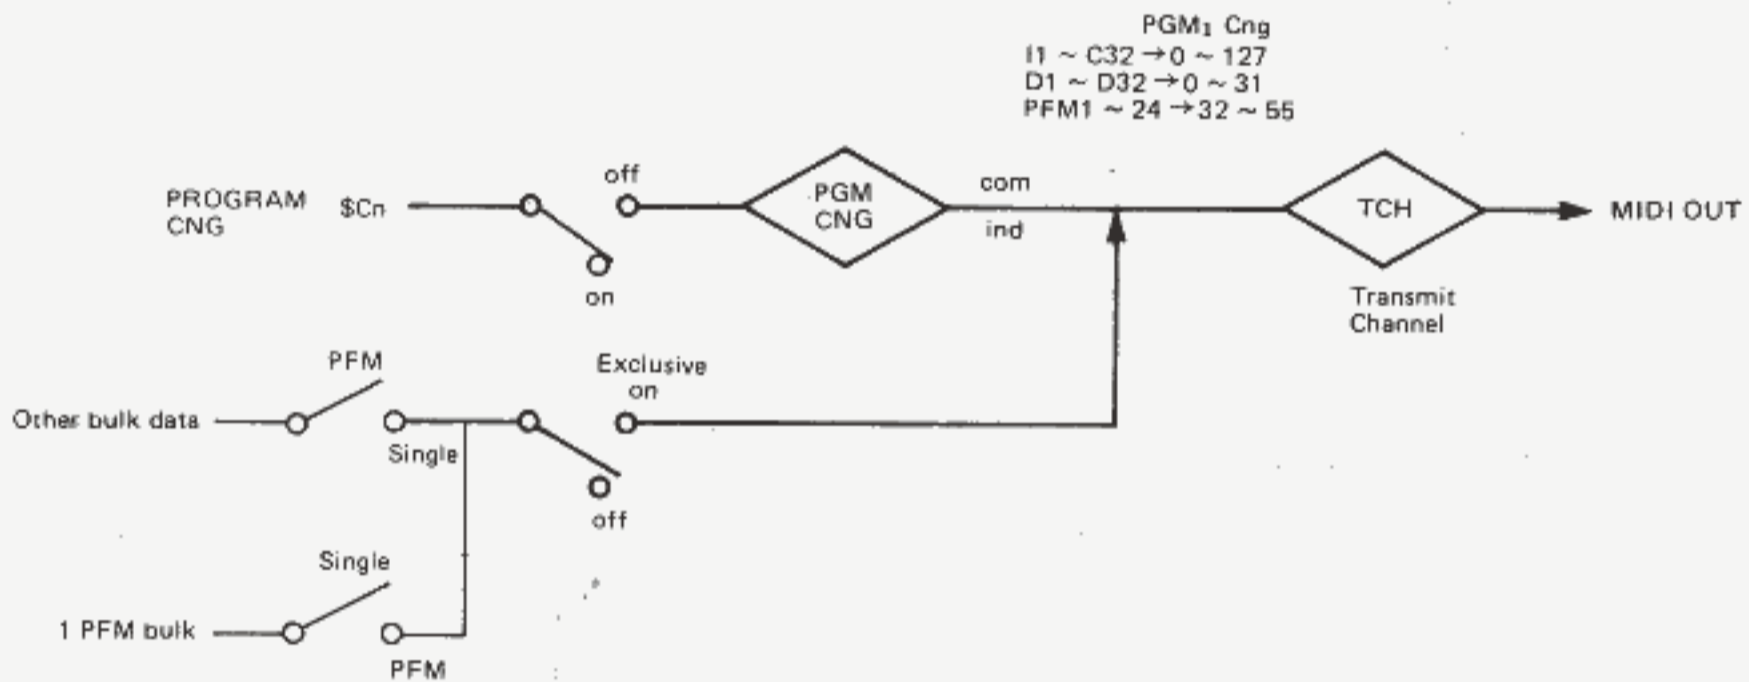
PGM₁ Cng
I1 ~ C32 → 0 ~ 127
D1 ~ D32 → 0 ~ 31
PFM1 ~ 24 → 32 ~ 55

PROGRAM CNG

$Cn

off

on

PGM CNG

com

ind

TCH

MIDI OUT

Transmit Channel

PFM

Other bulk data

Single

Exclusive on

off

Single

1 PFM bulk

PFM